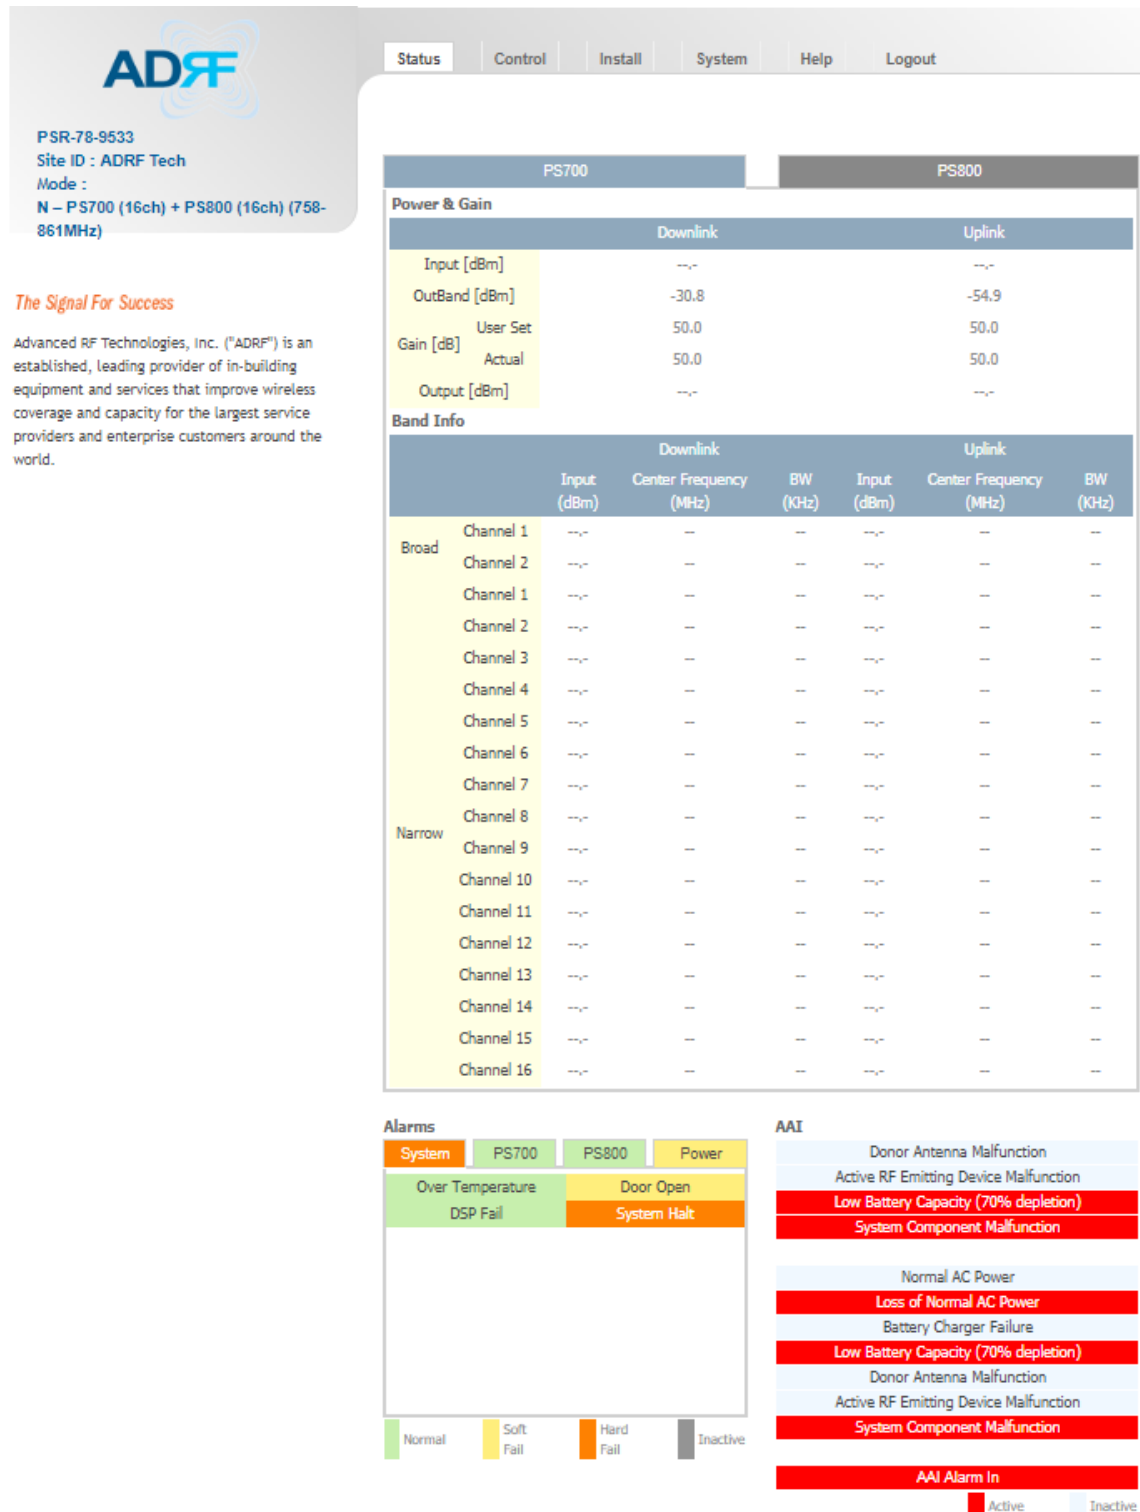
ADRF

PSR-78-9533
Site ID : ADRF Tech
Mode :
N – PS700 (16ch) + PS800 (16ch) (758-861MHz)

The Signal For Success

Advanced RF Technologies, Inc. ("ADRF") is an established, leading provider of in-building equipment and services that improve wireless coverage and capacity for the largest service providers and enterprise customers around the world.

Status Control Install System Help Logout

PS700 PS800

Power & Gain

| | | Downlink | Uplink |
|---|---|---|---|
| Input [dBm] | | --.- | --.- |
| OutBand [dBm] | | -30.8 | -54.9 |
| Gain [dB] | User Set | 50.0 | 50.0 |
| | Actual | 50.0 | 50.0 |
| Output [dBm] | | --.- | --.- |

Band Info

| | | Downlink Input (dBm) | Downlink Center Frequency (MHz) | Downlink BW (KHz) | Uplink Input (dBm) | Uplink Center Frequency (MHz) | Uplink BW (KHz) |
|---|---|---|---|---|---|---|---|
| Broad | Channel 1 | --.- | -- | -- | --.- | -- | -- |
| | Channel 2 | --.- | -- | -- | --.- | -- | -- |
| Narrow | Channel 1 | --.- | -- | -- | --.- | -- | -- |
| | Channel 2 | --.- | -- | -- | --.- | -- | -- |
| | Channel 3 | --.- | -- | -- | --.- | -- | -- |
| | Channel 4 | --.- | -- | -- | --.- | -- | -- |
| | Channel 5 | --.- | -- | -- | --.- | -- | -- |
| | Channel 6 | --.- | -- | -- | --.- | -- | -- |
| | Channel 7 | --.- | -- | -- | --.- | -- | -- |
| | Channel 8 | --.- | -- | -- | --.- | -- | -- |
| | Channel 9 | --.- | -- | -- | --.- | -- | -- |
| | Channel 10 | --.- | -- | -- | --.- | -- | -- |
| | Channel 11 | --.- | -- | -- | --.- | -- | -- |
| | Channel 12 | --.- | -- | -- | --.- | -- | -- |
| | Channel 13 | --.- | -- | -- | --.- | -- | -- |
| | Channel 14 | --.- | -- | -- | --.- | -- | -- |
| | Channel 15 | --.- | -- | -- | --.- | -- | -- |
| | Channel 16 | --.- | -- | -- | --.- | -- | -- |

Alarms
System PS700 PS800 Power
Over Temperature Door Open
DSP Fail System Halt

Normal Soft Fail Hard Fail Inactive

AAI
Donor Antenna Malfunction
Active RF Emitting Device Malfunction
Low Battery Capacity (70% depletion)
System Component Malfunction

Normal AC Power
Loss of Normal AC Power
Battery Charger Failure
Low Battery Capacity (70% depletion)
Donor Antenna Malfunction
Active RF Emitting Device Malfunction
System Component Malfunction

AAI Alarm In
Active Inactive